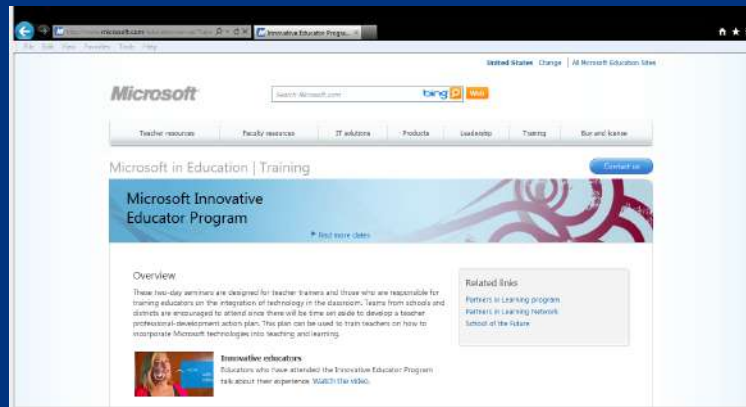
http://www.microsoft.com/education/en-us/Train | Innovative Educator Progra... ×

File Edit View Favorites Tools Help

United States Change | All Microsoft Education Sites

Microsoft

Search Microsoft.com bing Web

Teacher resources | Faculty resources | IT solutions | Products | Leadership | Training | Buy and license

Microsoft in Education | Training

Contact us

Microsoft Innovative Educator Program

Find more dates

Overview

These two-day seminars are designed for teacher trainers and those who are responsible for training educators on the integration of technology in the classroom. Teams from schools and districts are encouraged to attend since there will be time set aside to develop a teacher professional-development action plan. This plan can be used to train teachers on how to incorporate Microsoft technologies into teaching and learning.

Innovative educators

Educators who have attended the Innovative Educator Program talk about their experience. Watch the video.

Related links

Partners in Learning program

Partners in Learning Network

School of the Future